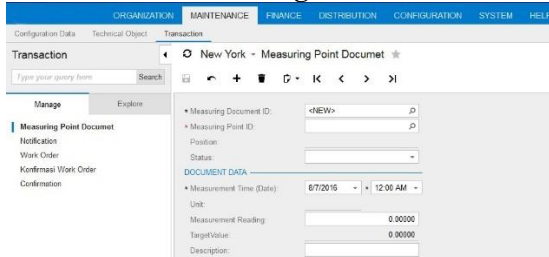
ORGANIZATION MAINTENANCE FINANCE DISTRIBUTION CONFIGURATION SYSTEM HELP

Configuration Data Technical Object Transaction

Transaction

Type your query here Search

Manage Explore

Measuring Point Documet
Notification
Work Order
Konfirmasi Work Order
Confirmation

New York - Measuring Point Documet

* Measuring Document ID: <NEW>
* Measuring Point ID:
Position:
Status:

DOCUMENT DATA

* Measurement Time (Date): 8/7/2016 * 12:00 AM
Unit:
Measurement Reading: 0.00000
TargetValue: 0.00000
Description: